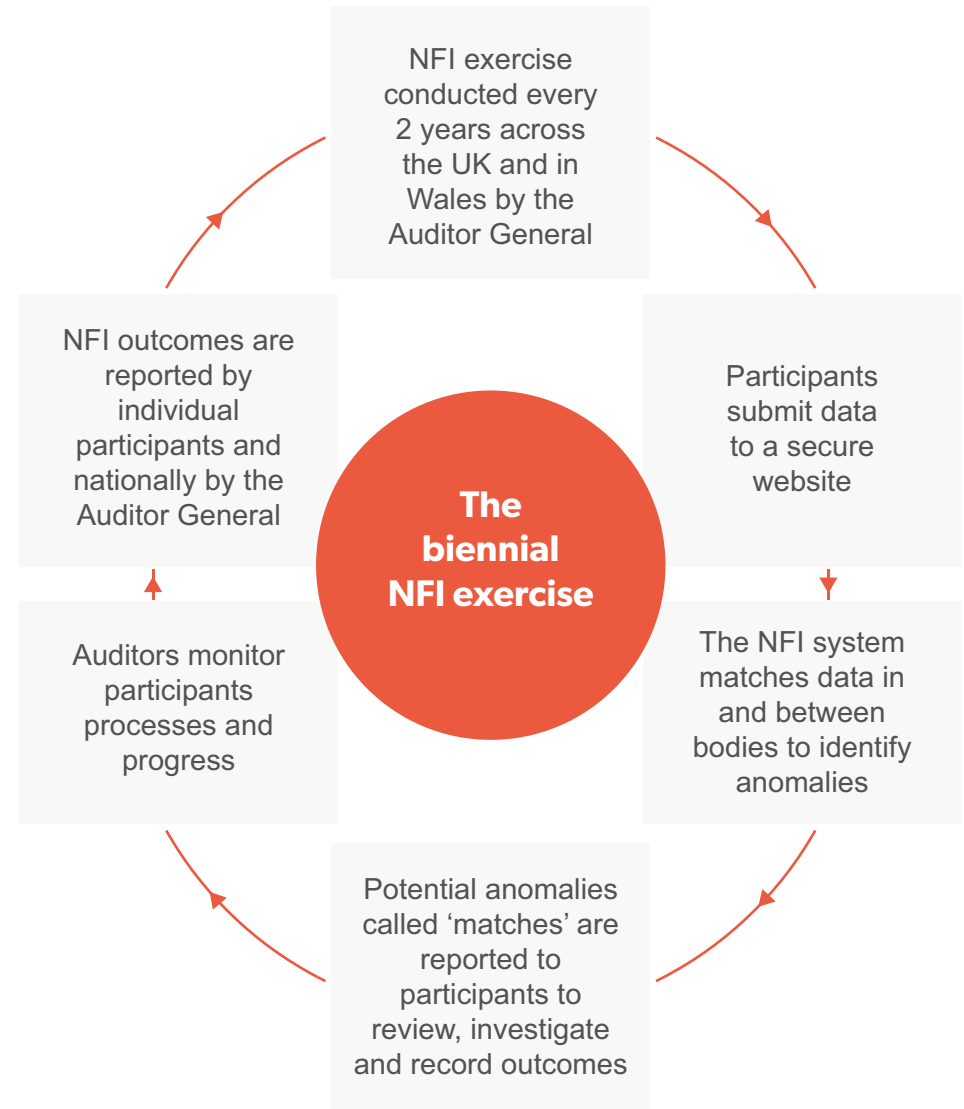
NFI exercise conducted every 2 years across the UK and in Wales by the Auditor General

Participants submit data to a secure website

The NFI system matches data in and between bodies to identify anomalies

Potential anomalies called ‘matches’ are reported to participants to review, investigate and record outcomes

Auditors monitor participants processes and progress

NFI outcomes are reported by individual participants and nationally by the Auditor General

The biennial NFI exercise